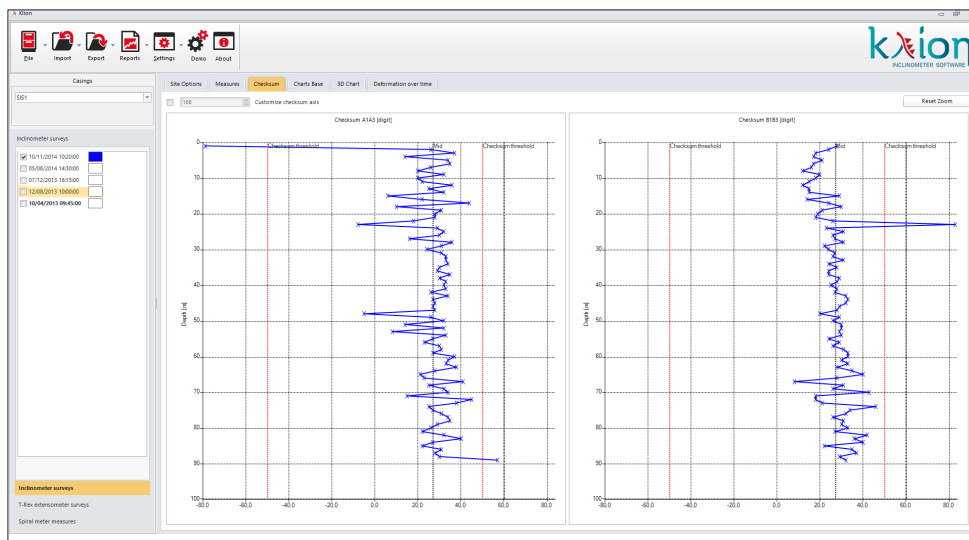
Klion

File Import Export Reports Settings Demo About

kλion INCLINOMETER SOFTWARE

Casings
SIS1

Inclinometer surveys
10/11/2014 10:20:00
05/08/2014 14:30:00
07/12/2013 16:15:00
12/08/2013 10:00:00
10/04/2013 09:45:00

Inclinometer surveys
T-Rex extensometer surveys
Spiral meter measures

Site Options | Measures | Checksum | Charts Base | 3D Chart | Deformation over time

168 Customize checksum axis

Reset Zoom

Checksum A1A3 [digit]

Checksum threshold Mid Checksum threshold

Depth [m]

0 10 20 30 40 50 60 70 80 90 100

-80.0 -60.0 -40.0 -20.0 0.0 20.0 40.0 60.0 80.0

Checksum B1B3 [digit]

Checksum threshold Mid Checksum threshold

Depth [m]

0 10 20 30 40 50 60 70 80 90 100

-80.0 -60.0 -40.0 -20.0 0.0 20.0 40.0 60.0 80.0